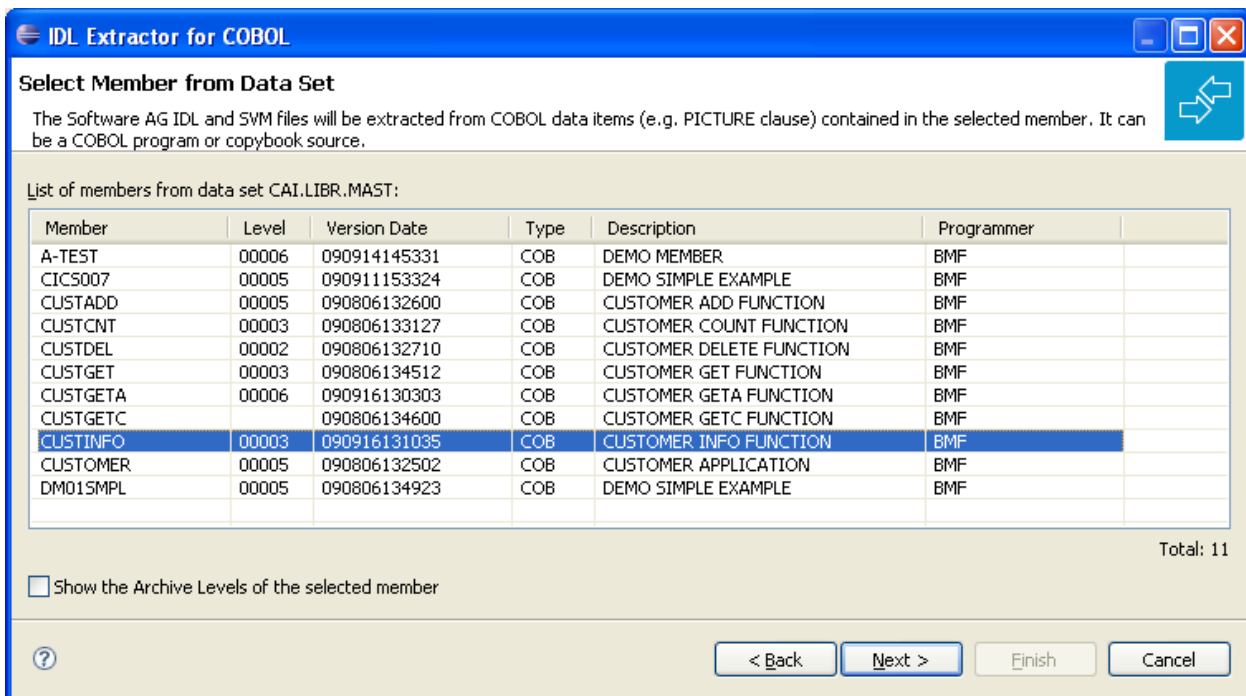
IDL Extractor for COBOL

Select Member from Data Set

The Software AG IDL and SVM files will be extracted from COBOL data items (e.g. PICTURE clause) contained in the selected member. It can be a COBOL program or copybook source.

List of members from data set CAI.LIBR.MAST:

| Member | Level | Version Date | Type | Description | Programmer |
|---|---|---|---|---|---|
| A-TEST | 00006 | 090914145331 | COB | DEMO MEMBER | BMF |
| CICS007 | 00005 | 090911153324 | COB | DEMO SIMPLE EXAMPLE | BMF |
| CUSTADD | 00005 | 090806132600 | COB | CUSTOMER ADD FUNCTION | BMF |
| CUSTCNT | 00003 | 090806133127 | COB | CUSTOMER COUNT FUNCTION | BMF |
| CUSTDEL | 00002 | 090806132710 | COB | CUSTOMER DELETE FUNCTION | BMF |
| CUSTGET | 00003 | 090806134512 | COB | CUSTOMER GET FUNCTION | BMF |
| CUSTGETA | 00006 | 090916130303 | COB | CUSTOMER GETA FUNCTION | BMF |
| CUSTGETC | | 090806134600 | COB | CUSTOMER GETC FUNCTION | BMF |
| CUSTINFO | 00003 | 090916131035 | COB | CUSTOMER INFO FUNCTION | BMF |
| CUSTOMER | 00005 | 090806132502 | COB | CUSTOMER APPLICATION | BMF |
| DM01SMPL | 00005 | 090806134923 | COB | DEMO SIMPLE EXAMPLE | BMF |

Total: 11

Show the Archive Levels of the selected member

< Back Next > Finish Cancel